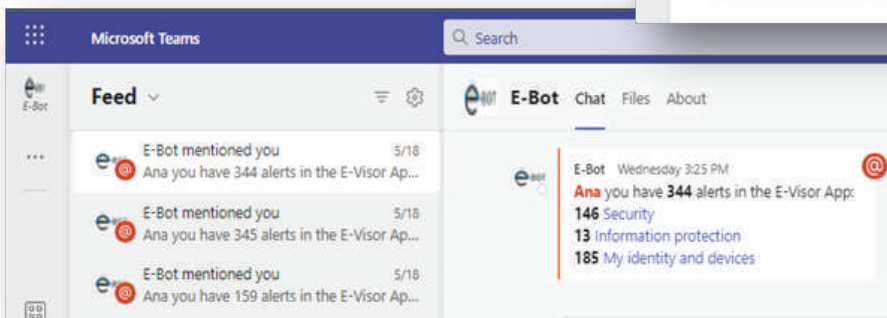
Microsoft Teams

Search

E-Bot

...

Feed

E-Bot mentioned you 5/18
Ana you have 344 alerts in the E-Visor Ap...

E-Bot mentioned you 5/18
Ana you have 345 alerts in the E-Visor Ap...

E-Bot mentioned you 5/18
Ana you have 159 alerts in the E-Visor Ap...

E-Bot Chat Files About

E-Bot Wednesday 3:25 PM
Ana you have 344 alerts in the E-Visor App:
146 Security
13 Information protection
185 My identity and devices